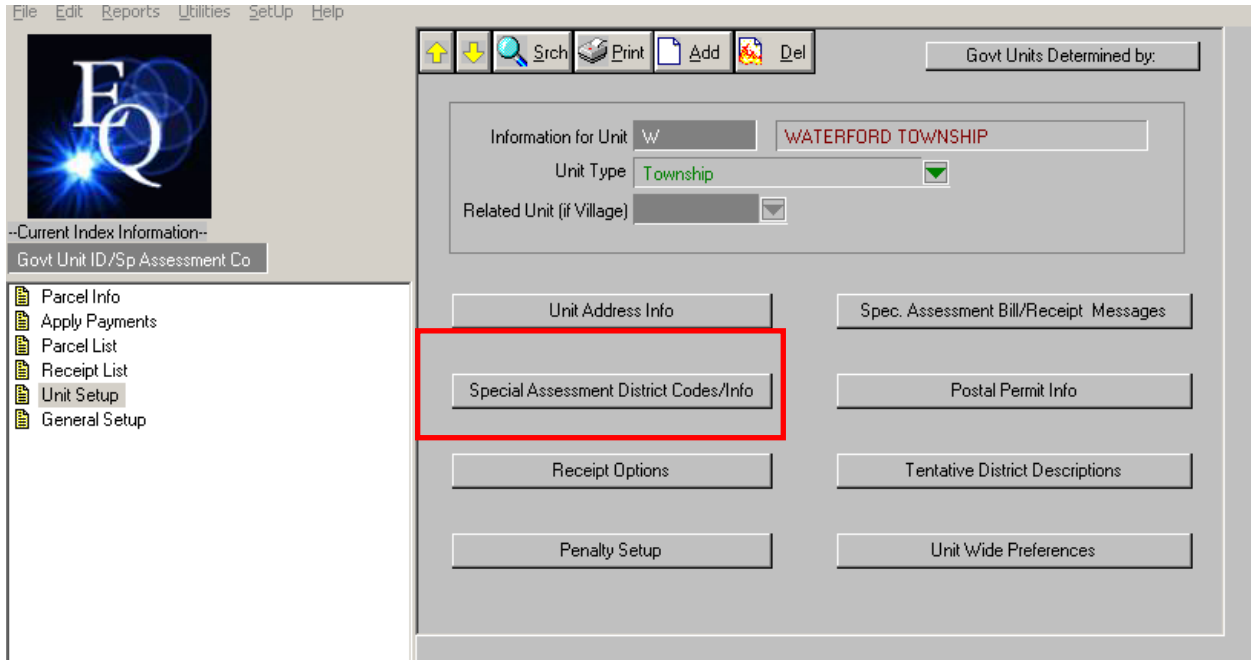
File Edit Reports Utilities SetUp Help

EQ

--Current Index Information--

Govt Unit ID/Sp Assessment Co

Parcel Info
Apply Payments
Parcel List
Receipt List
Unit Setup
General Setup

Srch Print Add Del

Govt Units Determined by:

Information for Unit W WATERFORD TOWNSHIP

Unit Type Township

Related Unit (if Village)

Unit Address Info

Spec. Assessment Bill/Receipt Messages

Special Assessment District Codes/Info

Postal Permit Info

Receipt Options

Tentative District Descriptions

Penalty Setup

Unit Wide Preferences